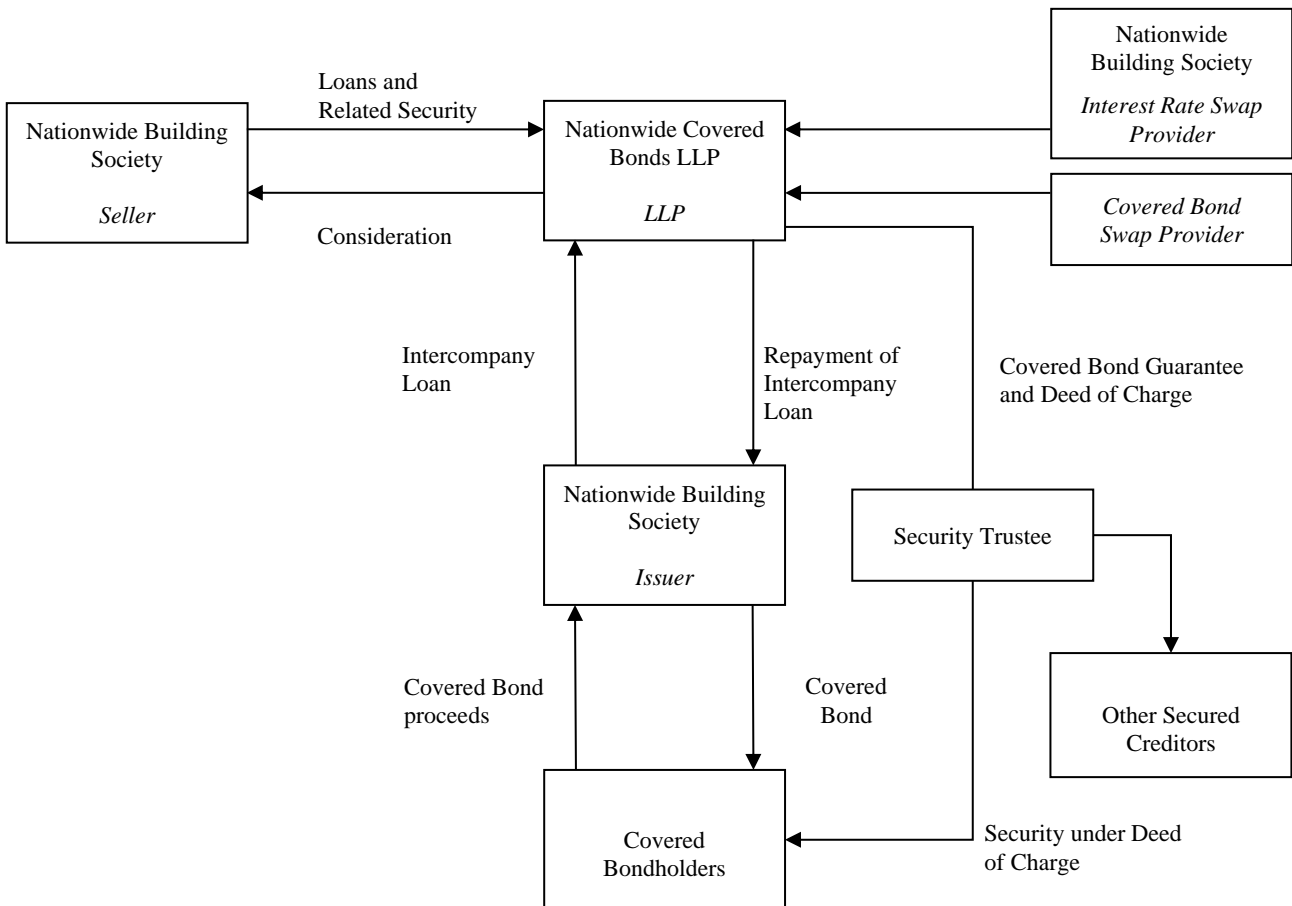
Nationwide Building Society

Seller

Loans and Related Security

Consideration

Nationwide Covered Bonds LLP

LLP

Nationwide Building Society

Interest Rate Swap Provider

Covered Bond Swap Provider

Intercompany Loan

Repayment of Intercompany Loan

Covered Bond Guarantee and Deed of Charge

Nationwide Building Society

Issuer

Security Trustee

Other Secured Creditors

Covered Bond proceeds

Covered Bond

Covered Bondholders

Security under Deed of Charge